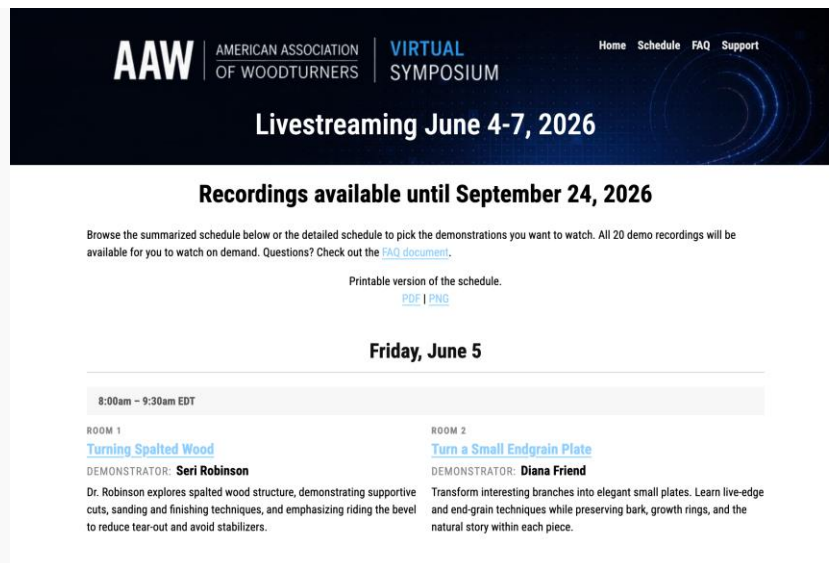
AAW | AMERICAN ASSOCIATION OF WOODTURNERS | VIRTUAL SYMPOSIUM

Home Schedule FAQ Support

Livestreaming June 4-7, 2026

Recordings available until September 24, 2026

Browse the summarized schedule below or the detailed schedule to pick the demonstrations you want to watch. All 20 demo recordings will be available for you to watch on demand. Questions? Check out the FAQ document.

Printable version of the schedule.
PDF | PNG

Friday, June 5

8:00am – 9:30am EDT

ROOM 1
Turning Spalted Wood
DEMONSTRATOR: Seri Robinson
Dr. Robinson explores spalted wood structure, demonstrating supportive cuts, sanding and finishing techniques, and emphasizing riding the bevel to reduce tear-out and avoid stabilizers.

ROOM 2
Turn a Small Endgrain Plate
DEMONSTRATOR: Diana Friend
Transform interesting branches into elegant small plates. Learn live-edge and end-grain techniques while preserving bark, growth rings, and the natural story within each piece.